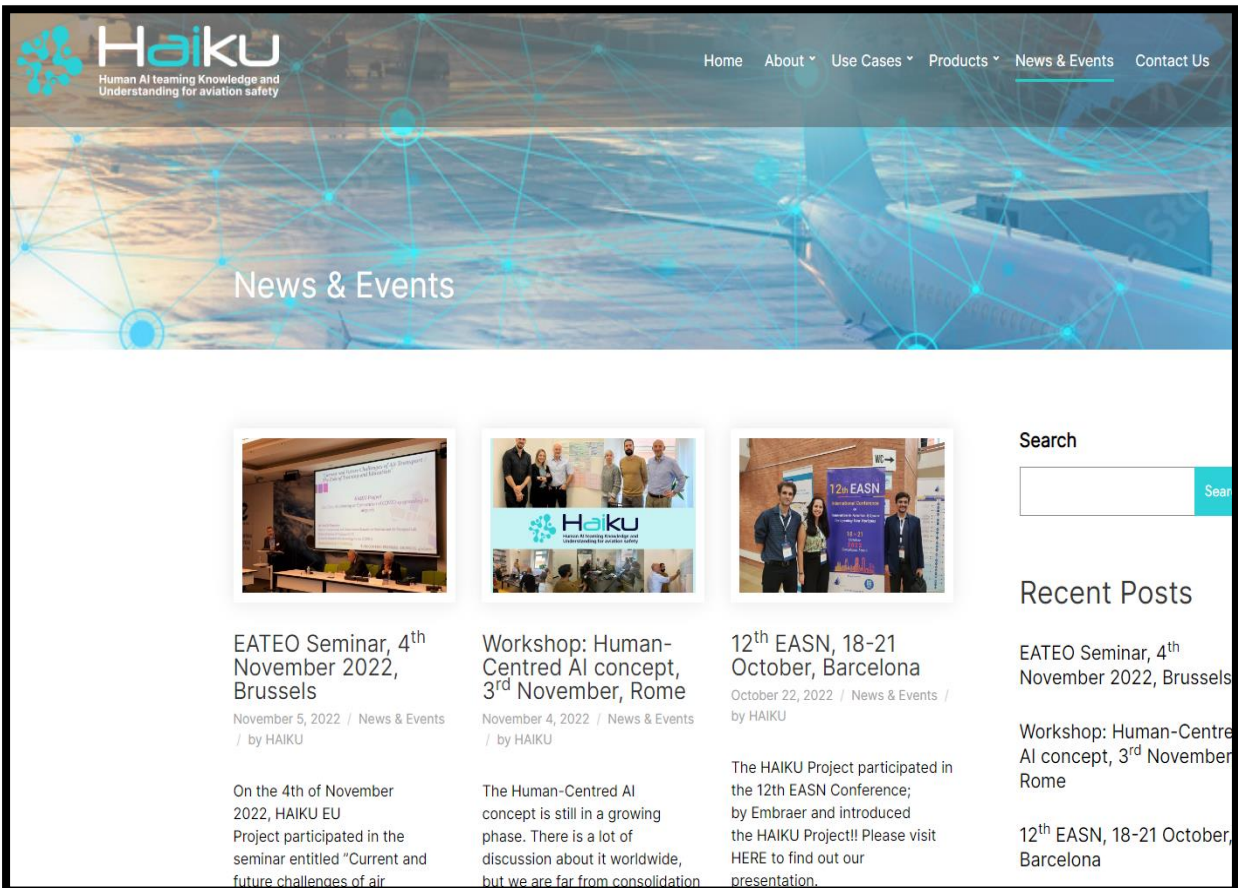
Haiku
Human AI teaming Knowledge and Understanding for aviation safety

Home About Use Cases Products News & Events Contact Us

News & Events

EATEO Seminar, 4$^{th}$ November 2022, Brussels
November 5, 2022 / News & Events / by HAIKU

On the 4th of November 2022, HAIKU EU Project participated in the seminar entitled "Current and future challenges of air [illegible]

Workshop: Human-Centred AI concept, 3$^{rd}$ November, Rome
November 4, 2022 / News & Events / by HAIKU

The Human-Centred AI concept is still in a growing phase. There is a lot of discussion about it worldwide, but we are far from consolidation

12$^{th}$ EASN, 18-21 October, Barcelona
October 22, 2022 / News & Events / by HAIKU

The HAIKU Project participated in the 12th EASN Conference; by Embraer and introduced the HAIKU Project!! Please visit HERE to find out our presentation.

Search
Sear

Recent Posts

EATEO Seminar, 4$^{th}$ November 2022, Brussels

Workshop: Human-Centre AI concept, 3$^{rd}$ November Rome

12$^{th}$ EASN, 18-21 October, Barcelona